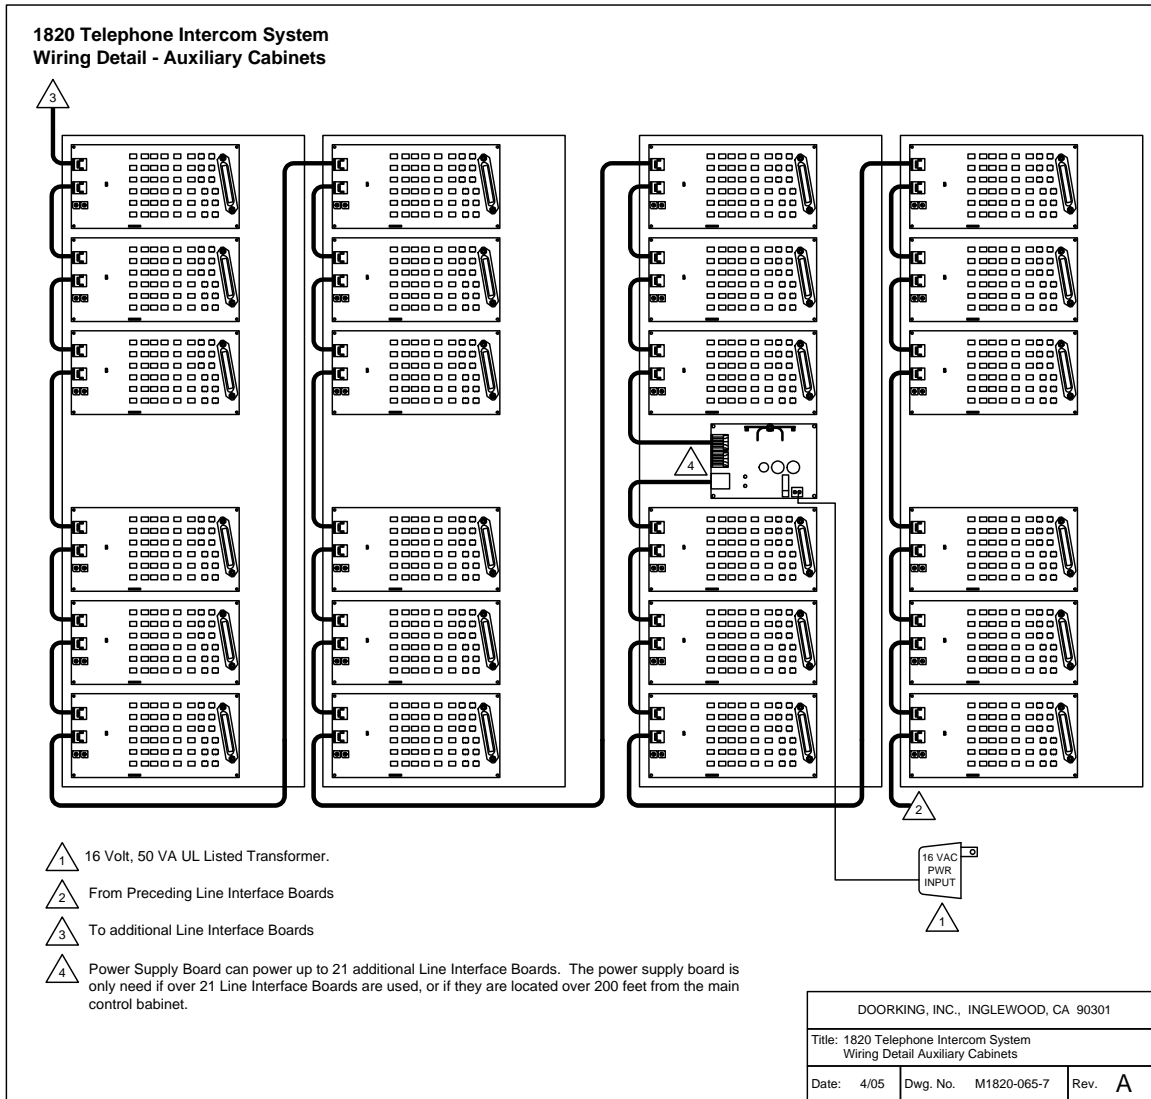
1820 Telephone Intercom System
Wiring Detail - Auxiliary Cabinets

3

4

2

16 VAC PWR INPUT

1

1 16 Volt, 50 VA UL Listed Transformer.

2 From Preceding Line Interface Boards

3 To additional Line Interface Boards

4 Power Supply Board can power up to 21 additional Line Interface Boards. The power supply board is only need if over 21 Line Interface Boards are used, or if they are located over 200 feet from the main control babinet.

| DOORKING, INC., INGLEWOOD, CA 90301 | | |
|---|---|---|
| Title: 1820 Telephone Intercom System Wiring Detail Auxiliary Cabinets | | |
| Date: 4/05 | Dwg. No. M1820-065-7 | Rev. A |